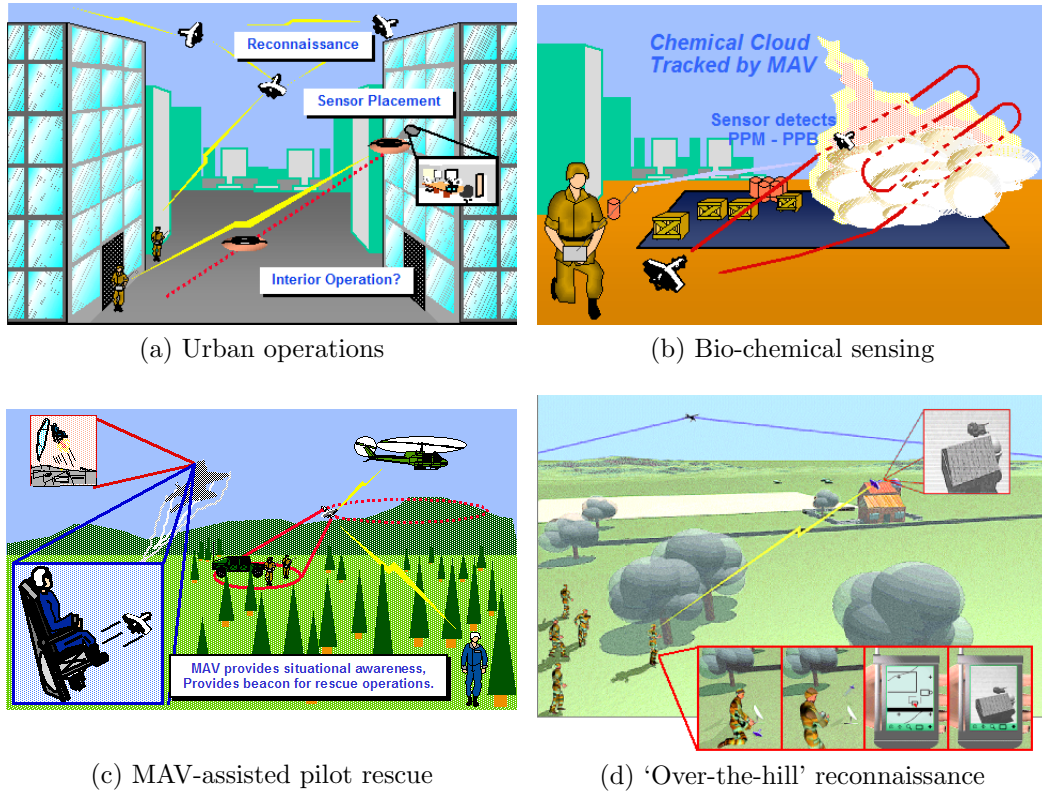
Reconnaissance

Sensor Placement

Interior Operation?

(a) Urban operations

Chemical Cloud Tracked by MAV

Sensor detects PPM - PPB

(b) Bio-chemical sensing

MAV provides situational awareness, Provides beacon for rescue operations.

(c) MAV-assisted pilot rescue

(d) 'Over-the-hill' reconnaissance